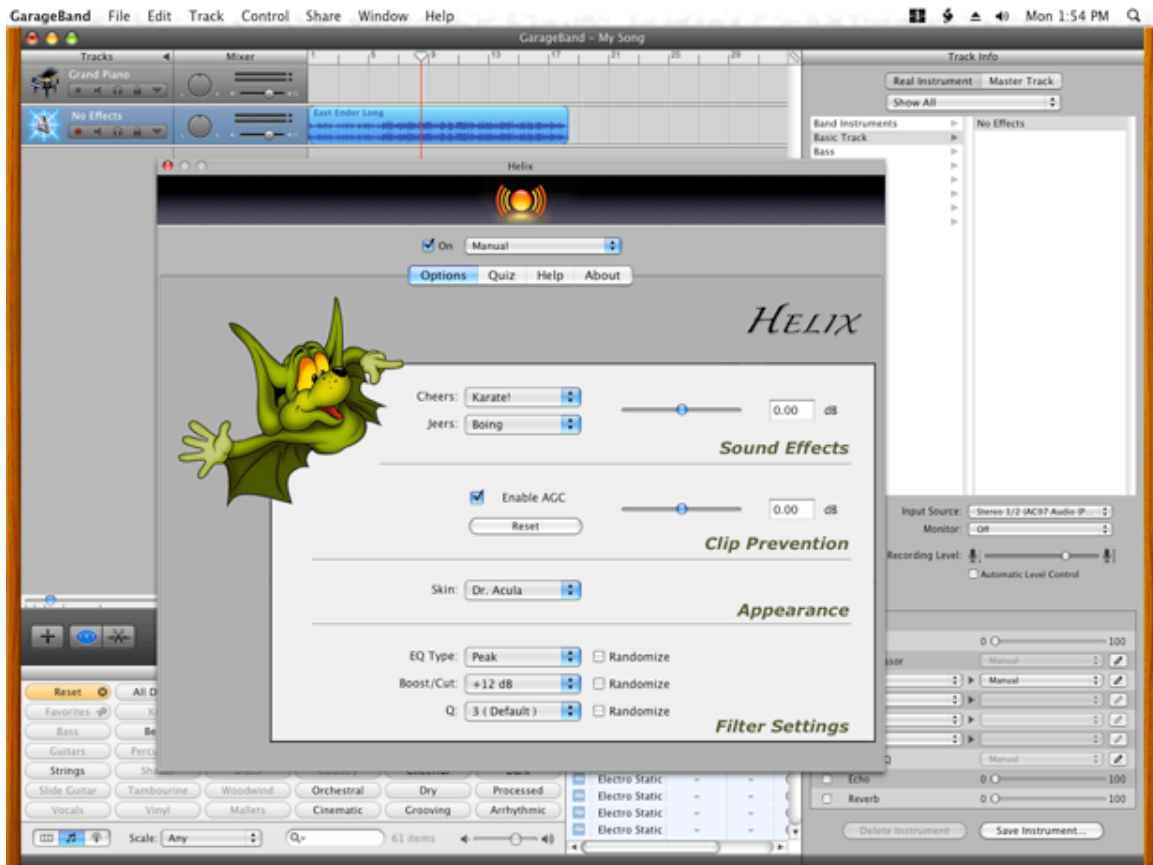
GarageBand File Edit Track Control Share Window Help

Mon 1:54 PM

GarageBand - My Song

Tracks

Mixer

Grand Piano

No Effects

East Ender Long

Track Info

Real Instrument

Master Track

Show All

Band Instruments

Basic Track

Bass

No Effects

Helix

On

Manual

Options

Quiz

Help

About

HELIX

Cheers:

Karate!

Jeers:

Boing

0.00

dB

Sound Effects

Enable AGC

Reset

0.00

dB

Clip Prevention

Skin:

Dr. Acula

Appearance

EQ Type:

Peak

Randomize

Boost/Cut:

+12 dB

Randomize

Q:

3 ( Default )

Randomize

Filter Settings

Input Source:

Stereo 1/2 (AC97 Audio (P...

Monitor:

Off

Recording Level:

Automatic Level Control

100

Manual

Manual

Echo

100

Reverb

100

Reset

All D

Favorites

Bass

Be

Guitars

Perc

Strings

Slide Guitar

Tambourine

Woodwind

Orchestral

Dry

Processed

Vocals

Vinyl

Mallets

Cinematic

Grooving

Arrhythmic

Electro Static

Electro Static

Electro Static

Electro Static

Scale:

Any

61 items

Delete Instrument

Save Instrument...